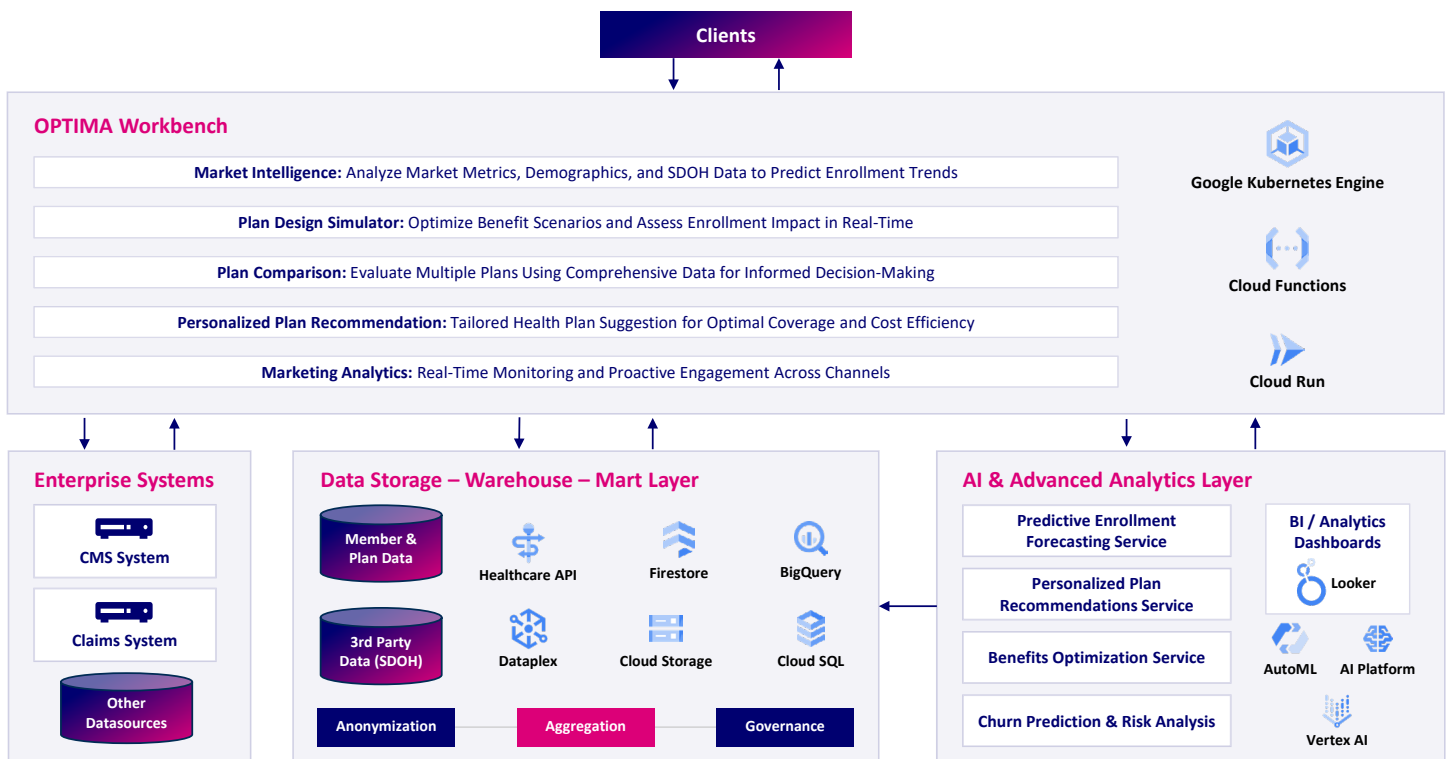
Clients

OPTIMA Workbench

**Market Intelligence:** Analyze Market Metrics, Demographics, and SDOH Data to Predict Enrollment Trends

**Plan Design Simulator:** Optimize Benefit Scenarios and Assess Enrollment Impact in Real-Time

**Plan Comparison:** Evaluate Multiple Plans Using Comprehensive Data for Informed Decision-Making

**Personalized Plan Recommendation:** Tailored Health Plan Suggestion for Optimal Coverage and Cost Efficiency

**Marketing Analytics:** Real-Time Monitoring and Proactive Engagement Across Channels

Google Kubernetes Engine

Cloud Functions

Cloud Run

Enterprise Systems

CMS System

Claims System

Other Datasources

Data Storage – Warehouse – Mart Layer

Member & Plan Data

3rd Party Data (SDOH)

Healthcare API

Firestore

BigQuery

Dataplex

Cloud Storage

Cloud SQL

Anonymization

Aggregation

Governance

AI & Advanced Analytics Layer

Predictive Enrollment Forecasting Service

Personalized Plan Recommendations Service

Benefits Optimization Service

Churn Prediction & Risk Analysis

BI / Analytics Dashboards

Looker

AutoML

AI Platform

Vertex AI